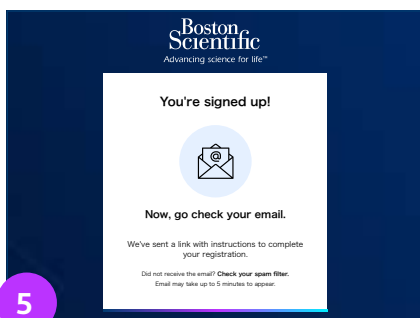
Boston Scientific
Advancing science for life™

You're signed up!

@

Now, go check your email.

We've sent a link with instructions to complete your registration.

Did not receive the email? Check your spam filter.
Email may take up to 5 minutes to appear.

5